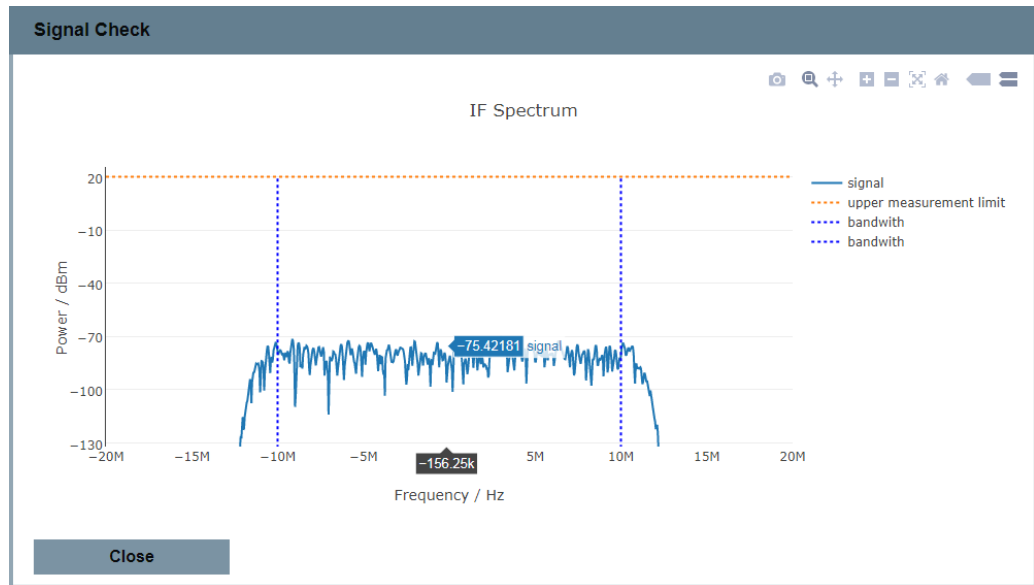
Signal Check

IF Spectrum

| signal |
|---|
| upper measurement limit |
| bandwith |
| bandwith |

20
−10
−40
−70
−100
−130

Power / dBm

−75.42181 signal

−20M −15M −10M −5M −156.25k 5M 10M 15M 20M

Frequency / Hz

Close